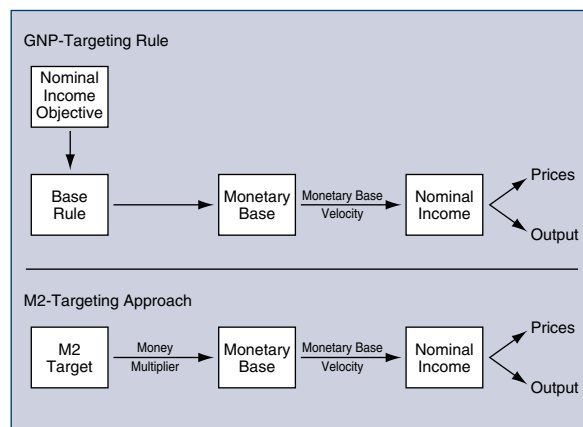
GNP-Targeting Rule

Nominal Income Objective

Base Rule

Monetary Base

Monetary Base Velocity

Nominal Income

Prices

Output

M2-Targeting Approach

M2 Target

Money Multiplier

Monetary Base

Monetary Base Velocity

Nominal Income

Prices

Output